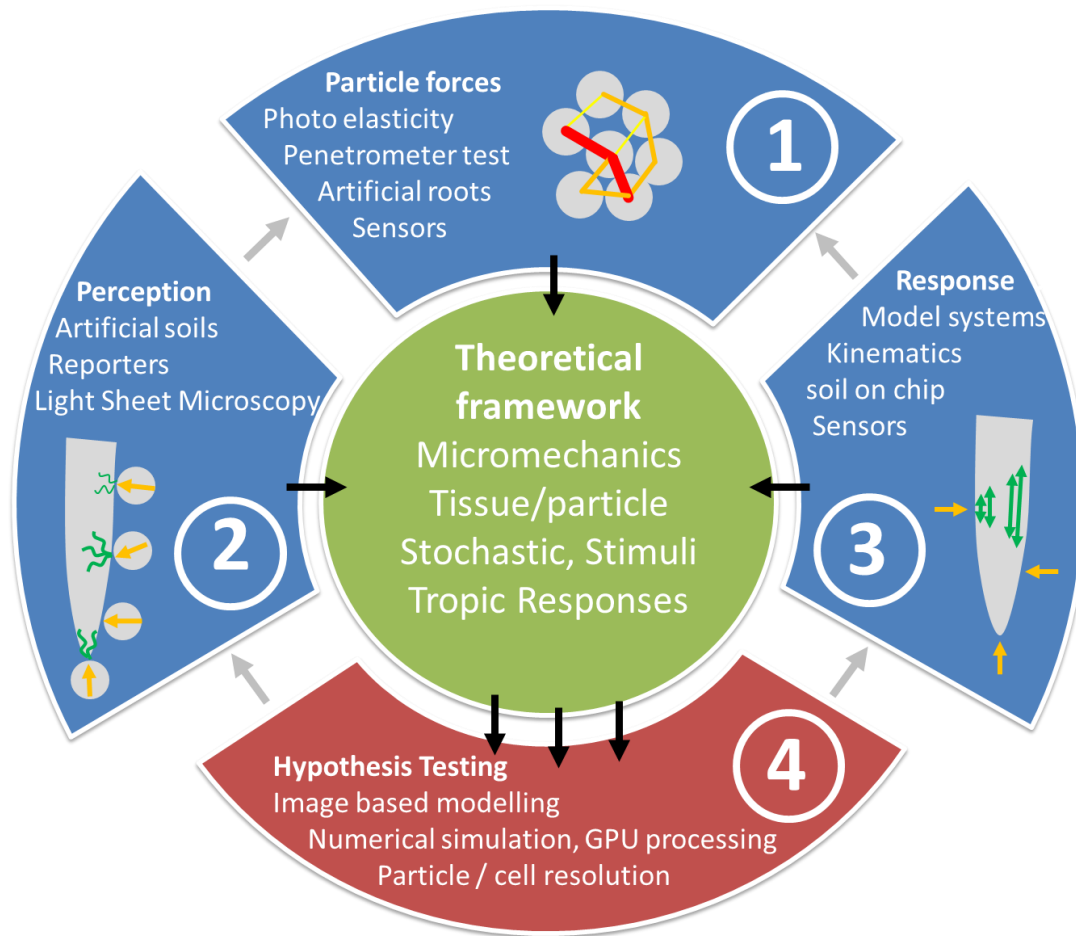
Particle forces
Photo elasticity
Penetrometer test
Artificial roots
Sensors

1

Perception
Artificial soils
Reporters
Light Sheet Microscopy

2

Theoretical framework
Micromechanics
Tissue/particle
Stochastic, Stimuli
Tropic Responses

Response
Model systems
Kinematics
soil on chip
Sensors

3

Hypothesis Testing
Image based modelling
Numerical simulation, GPU processing
Particle / cell resolution

4